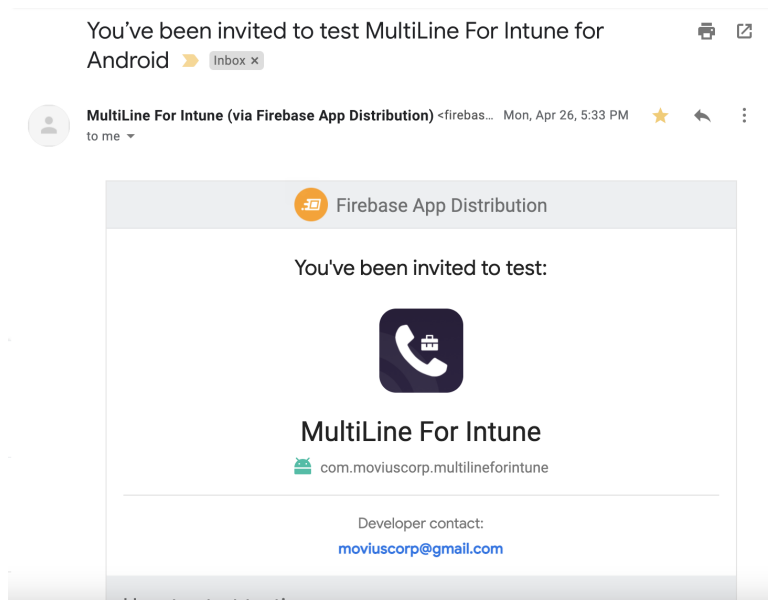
You've been invited to test MultiLine For Intune for Android

Inbox ×

MultiLine For Intune (via Firebase App Distribution) <firebas... Mon, Apr 26, 5:33 PM

to me

Firebase App Distribution

You've been invited to test:

MultiLine For Intune

com.moviuscorp.multilineforintune

Developer contact:

moviuscorp@gmail.com

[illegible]